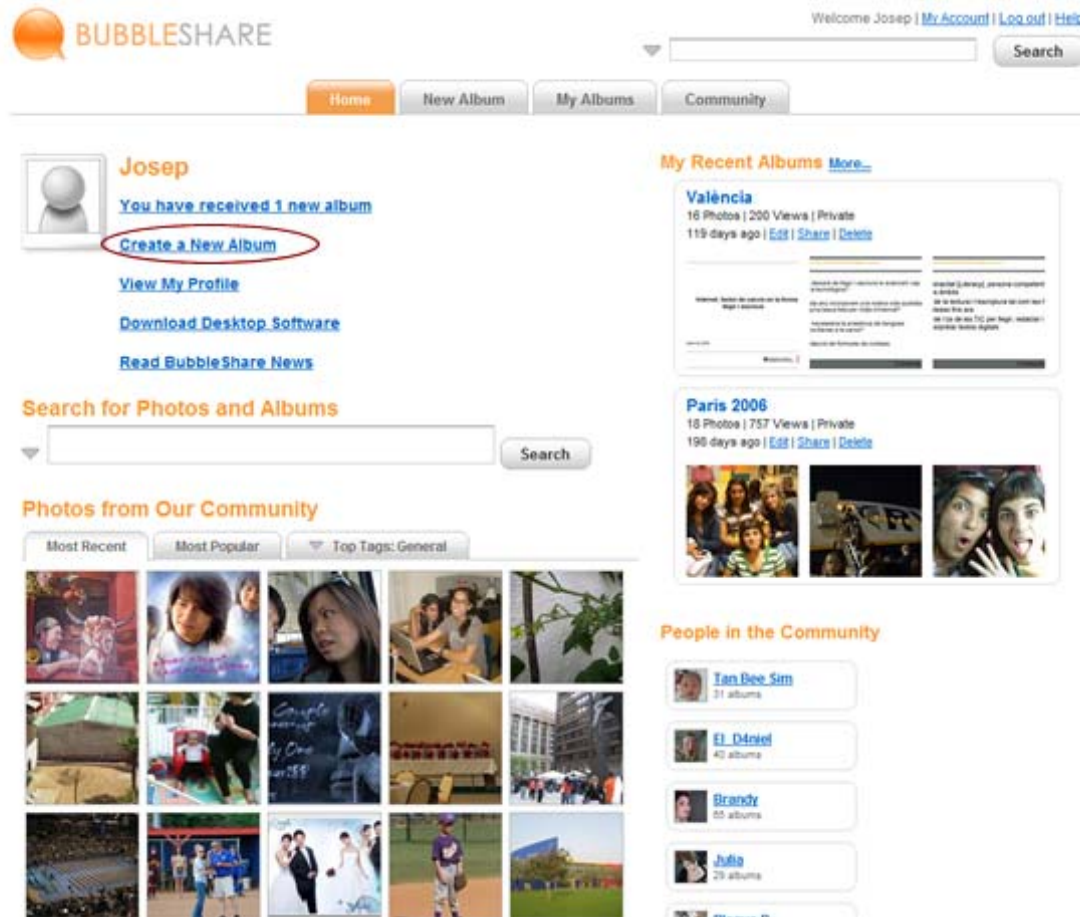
BUBBLESHARE

Welcome Josep | My Account | Log out | Help

Search

Home New Album My Albums Community

Josep

You have received 1 new album

Create a New Album

View My Profile

Download Desktop Software

Read BubbleShare News

Search for Photos and Albums

Search

Photos from Our Community

Most Recent Most Popular Top Tags: General

My Recent Albums More...

València
16 Photos | 200 Views | Private
119 days ago | Edit | Share | Delete

Paris 2006
18 Photos | 757 Views | Private
198 days ago | Edit | Share | Delete

People in the Community

Tan Bee Sim
31 albums

El_D4niel
40 albums

Brandy
65 albums

Julia
29 albums

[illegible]